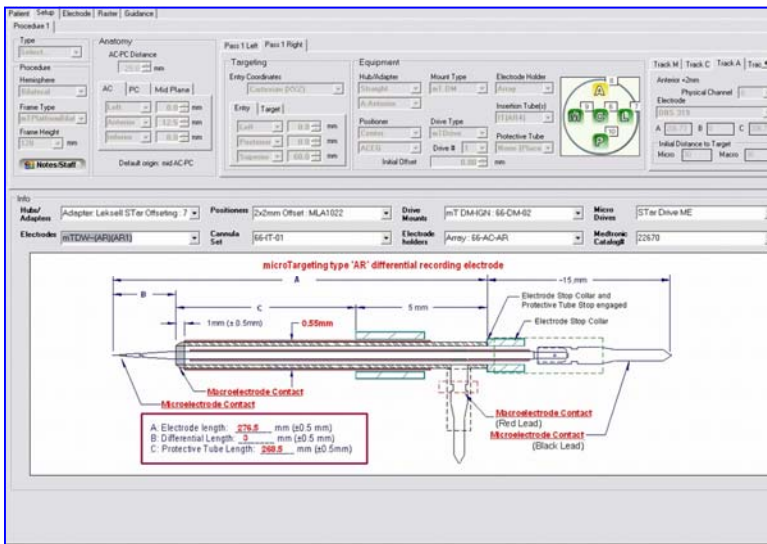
Patient | Setup | Electrode | Raster | Guidance
Procedure 1

Type
Select...
Procedure
Hemisphere
Bilateral
Frame Type
mTPlatformMid
Frame Height
130 mm
Notes/Staff

Anatomy
AC-PC Distance
28.0 mm
AC | PC | Mid Plane
Left 0.0 mm
Anterior 12.5 mm
Inferior 0.0 mm
Default origin: mid AC-PC

Pass 1 Left | Pass 1 Right
Targeting
Entry Coordinates
Cartesian (XYZ)
Entry | Target
Left 0.0 mm
Posterior 0.0 mm
Superior 60.0 mm

Equipment
Hub/Adapter
Straight
A Anterior
Positioner
Center
ACEG
Mount Type
mT DM
Drive Type
mTDrive
Drive # 1
Initial Offset 0.00 mm
Electrode Holder
Array
Insertion Tube(s)
IT (ARA)
Protective Tube
None (Place

A
M C L
P

Track M | Track C | Track A | Trac
Anterior +2mm
Physical Channel
Electrode
DBS 319
A B C
Initial Distance to Target
Micro Macro

Info
Hubs/Adapters: Adapter: Leksell STar Offsetting : 7
Positioners: 2x2mm Offset : MLA1022
Drive Mounts: mT DM-IGN : 66-DM-02
Micro Drives: STar Drive ME
Electrodes: mTDW-(AR)(AR1)
Cannula Set: 66-IT-01
Electrode holders: Array : 66-AC-AR
Medtronic Catalog#: 22670

microTargeting type "AR" differential recording electrode

A
B
C
~15 mm
5 mm
1mm (± 0.5mm)
0.55mm
Electrode Stop Collar and Protective Tube Stop engaged
Electrode Stop Collar
Macroelectrode Contact
Microelectrode Contact
Macroelectrode Contact
(Red Lead)
Microelectrode Contact
(Black Lead)

A: Electrode length: 276.5 mm (±0.5 mm)
B: Differential Length: 3 mm (±0.5 mm)
C: Protective Tube Length: 260.5 mm (±0.5mm)